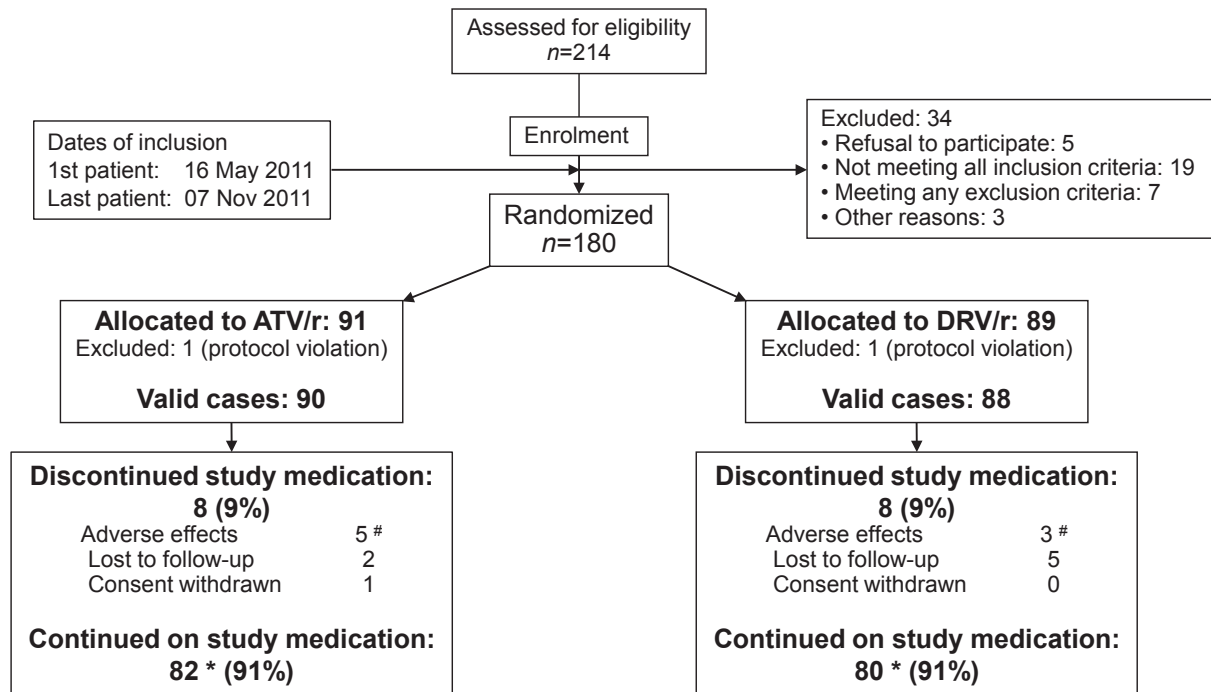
Assessed for eligibility
*n*=214

Enrolment

Dates of inclusion
1st patient: 16 May 2011
Last patient: 07 Nov 2011

Excluded: 34
• Refusal to participate: 5
• Not meeting all inclusion criteria: 19
• Meeting any exclusion criteria: 7
• Other reasons: 3

Randomized
*n*=180

**Allocated to ATV/r: 91**
Excluded: 1 (protocol violation)

**Valid cases: 90**

**Allocated to DRV/r: 89**
Excluded: 1 (protocol violation)

**Valid cases: 88**

**Discontinued study medication: 8 (9%)**
Adverse effects 5 #
Lost to follow-up 2
Consent withdrawn 1

**Continued on study medication: 82 * (91%)**

**Discontinued study medication: 8 (9%)**
Adverse effects 3 #
Lost to follow-up 5
Consent withdrawn 0

**Continued on study medication: 80 * (91%)**